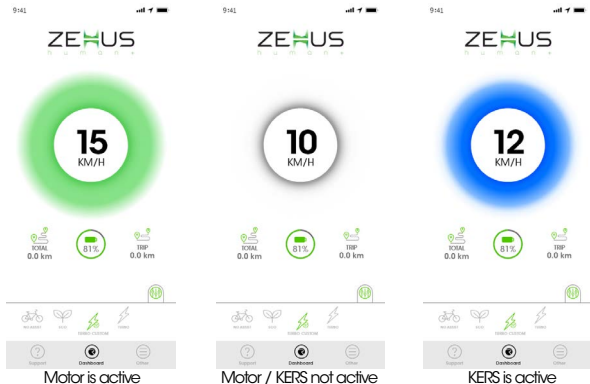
9:41

ZEHUS

15
KM/H

TOTAL
0.0 km

81%

TRIP
0.0 km

Support Dashboard Other

Motor is active

9:41

ZEHUS

10
KM/H

TOTAL
0.0 km

81%

TRIP
0.0 km

Support Dashboard Other

Motor / KERS not active

9:41

ZEHUS

12
KM/H

TOTAL
0.0 km

81%

TRIP
0.0 km

Support Dashboard Other

KERS is active